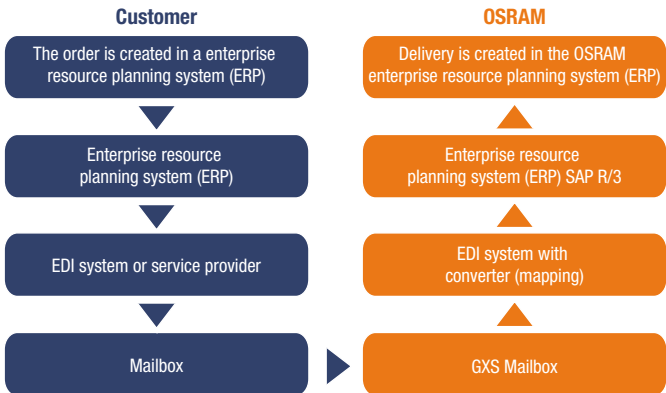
Customer

The order is created in a enterprise resource planning system (ERP)

Enterprise resource planning system (ERP)

EDI system or service provider

Mailbox

OSRAM

Delivery is created in the OSRAM enterprise resource planning system (ERP)

Enterprise resource planning system (ERP) SAP R/3

EDI system with converter (mapping)

GXS Mailbox